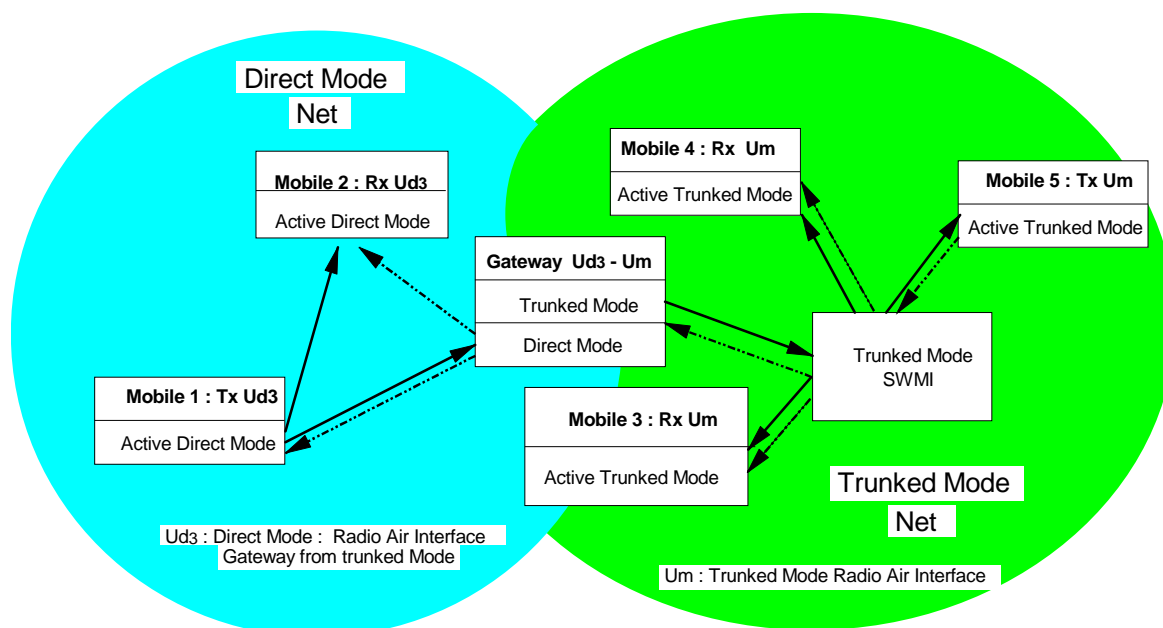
Direct Mode
Net

Mobile 2 : Rx Ud3
Active Direct Mode

Mobile 4 : Rx Um
Active Trunked Mode

Mobile 5 : Tx Um
Active Trunked Mode

Gateway Ud3 - Um
Trunked Mode
Direct Mode

Trunked Mode
SWMI

Mobile 1 : Tx Ud3
Active Direct Mode

Mobile 3 : Rx Um
Active Trunked Mode

Trunked Mode
Net

Ud3 : Direct Mode : Radio Air Interface
Gateway from trunked Mode

Um : Trunked Mode Radio Air Interface